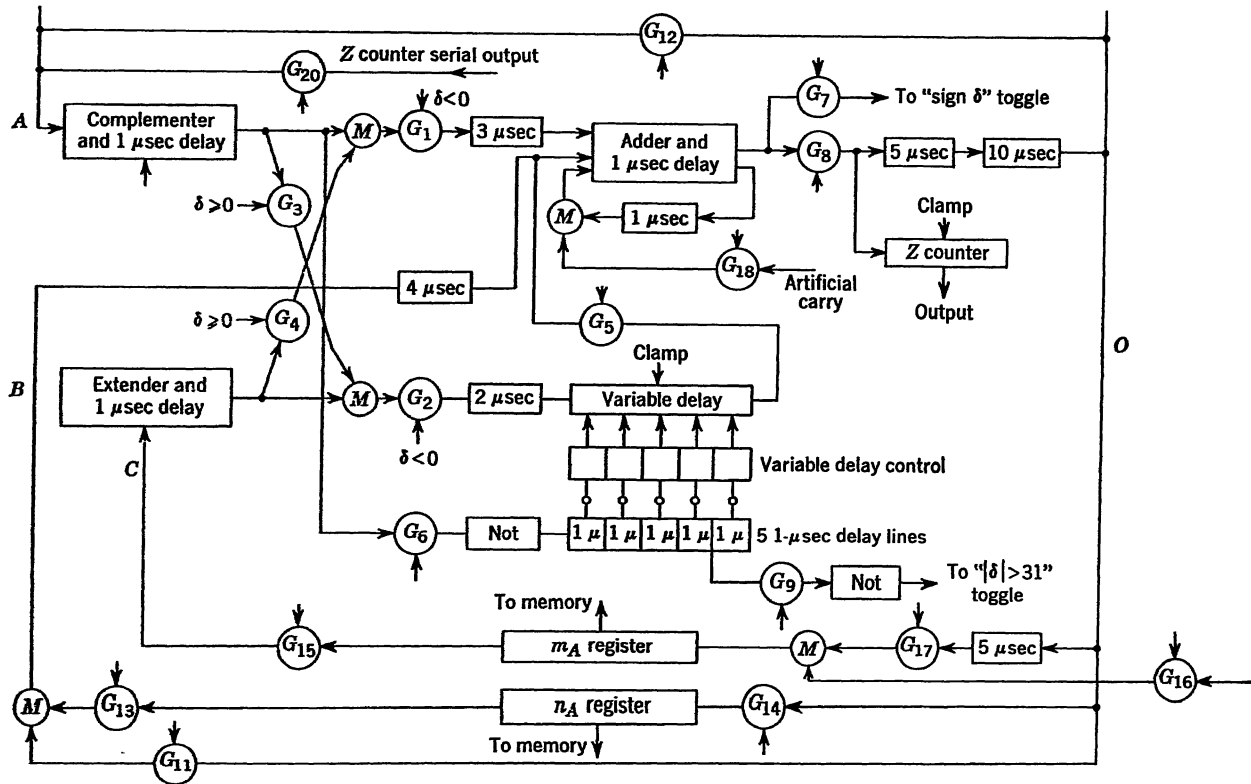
$G_{12}$

$G_{20}$ Z counter serial output

A

Complementer and 1 μsec delay

M

$G_1$ δ<0

3 μsec

Adder and 1 μsec delay

$G_7$ To "sign δ" toggle

$G_8$

5 μsec

10 μsec

δ⩾0 $G_3$

M

1 μsec

$G_{18}$ Artificial carry

Clamp

Z counter

Output

4 μsec

δ⩾0 $G_4$

$G_5$

O

B

Extender and 1 μsec delay

M

$G_2$

2 μsec

Clamp

Variable delay

δ<0

Variable delay control

C

$G_6$

Not

1 μ 1 μ 1 μ 1 μ 1 μ 5 1-μsec delay lines

$G_9$

Not

To "|δ|>31" toggle

To memory

$G_{15}$

$m_A$ register

M

$G_{17}$

5 μsec

$G_{16}$

M

$G_{13}$

$n_A$ register

$G_{14}$

To memory

$G_{11}$